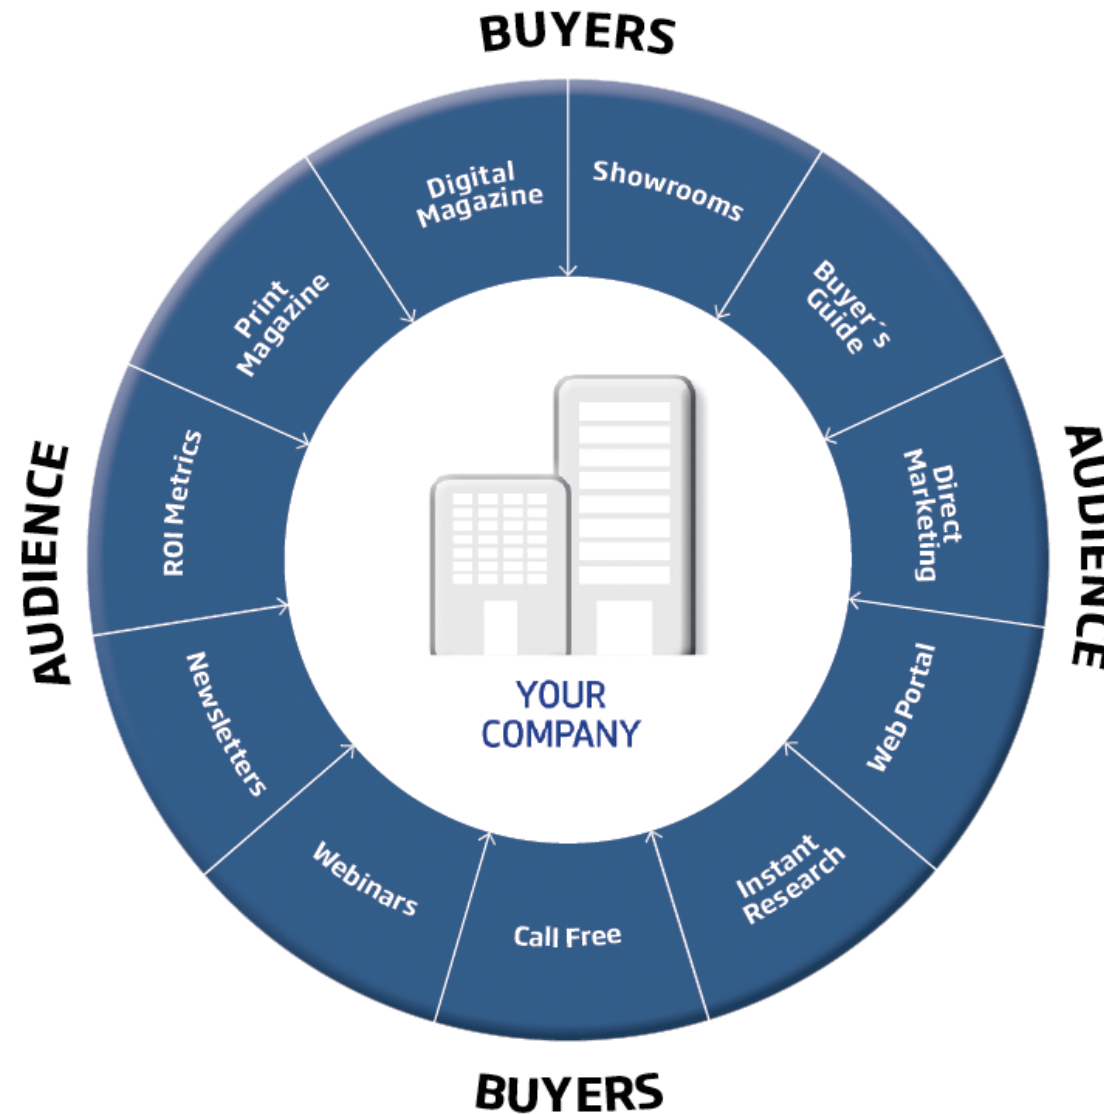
BUYERS

AUDIENCE

AUDIENCE

Digital Magazine

Showrooms

Buyer´s Guide

Direct Marketing

Web Portal

Instant Research

Call Free

Webinars

Newsletters

ROI Metrics

Print Magazine

YOUR COMPANY

BUYERS